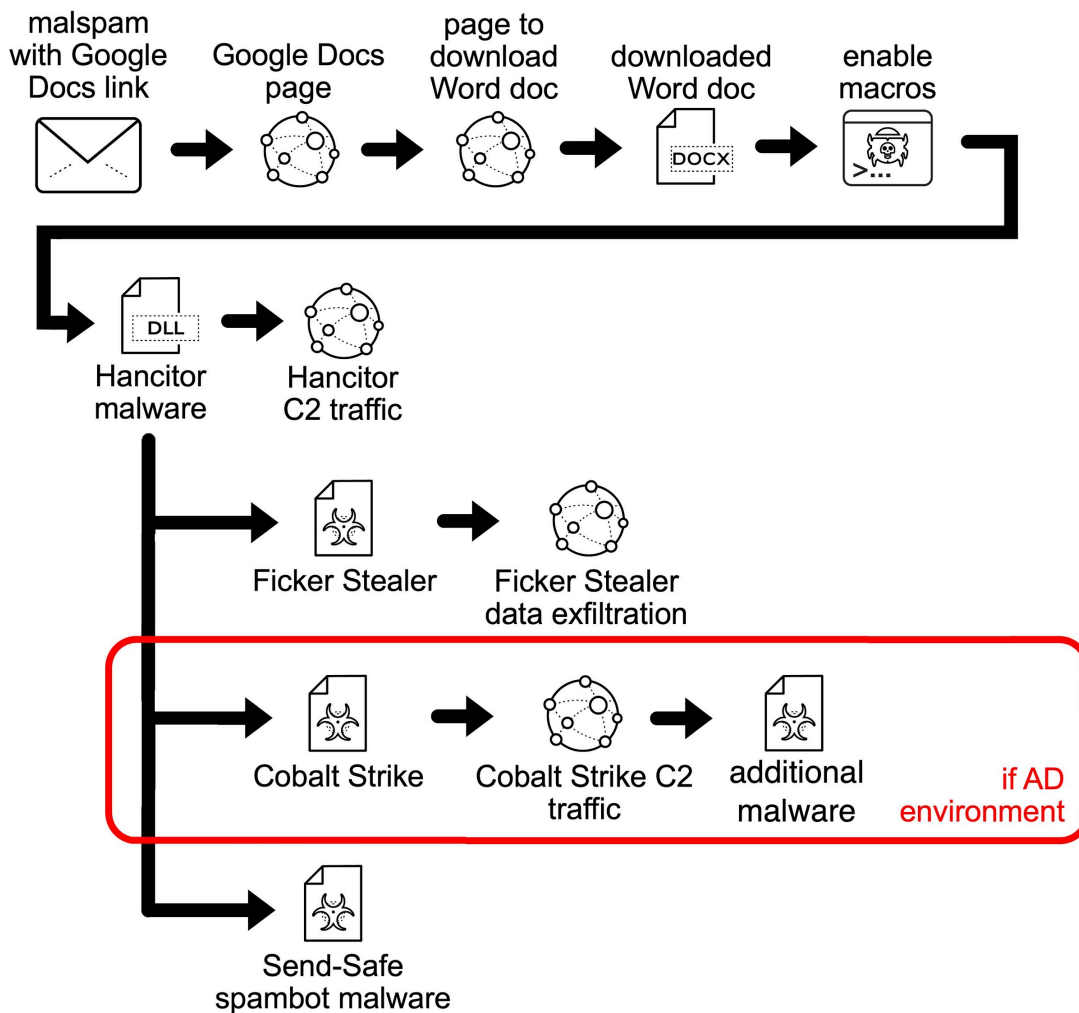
malspam with Google Docs link

Google Docs page

page to download Word doc

downloaded Word doc

DOCX

enable macros

>...

DLL

Hancitor malware

Hancitor C2 traffic

Ficker Stealer

Ficker Stealer data exfiltration

Cobalt Strike

Cobalt Strike C2 traffic

additional malware

if AD environment

Send-Safe spambot malware